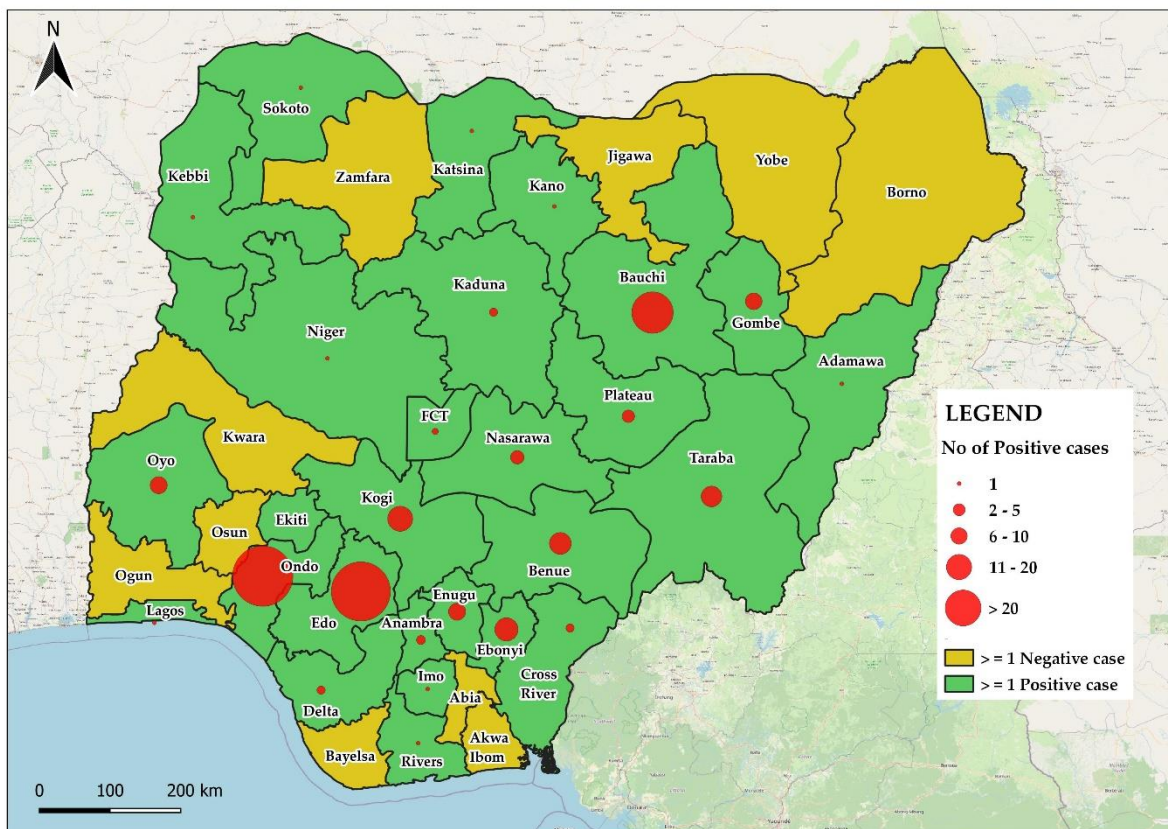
N

Sokoto
Kebbi
Zamfara
Katsina
Kano
Jigawa
Yobe
Borno
Kaduna
Bauchi
Gombe
Niger
Adamawa
FCT
Plateau
Kwara
Nasarawa
Oyo
Taraba
Kogi
Ekiti
Osun
Ondo
Ogun
Lagos
Edo
Benue
Enugu
Anambra
Ebonyi
Imo
Cross River
Abia
Delta
Akwa Ibom
Bayelsa
Rivers

LEGEND
No of Positive cases
1
2 - 5
6 - 10
11 - 20
> 20
> = 1 Negative case
> = 1 Positive case

0 100 200 km